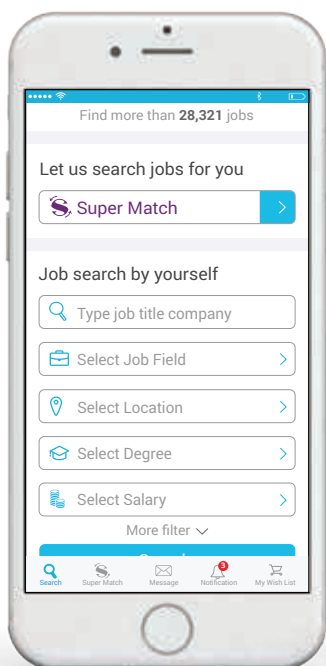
Find more than **28,321** jobs

Let us search jobs for you

Super Match

Job search by yourself

Type job title company

Select Job Field

Select Location

Select Degree

Select Salary

More filter

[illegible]

Search Super Match Message 3 Notification My Wish List